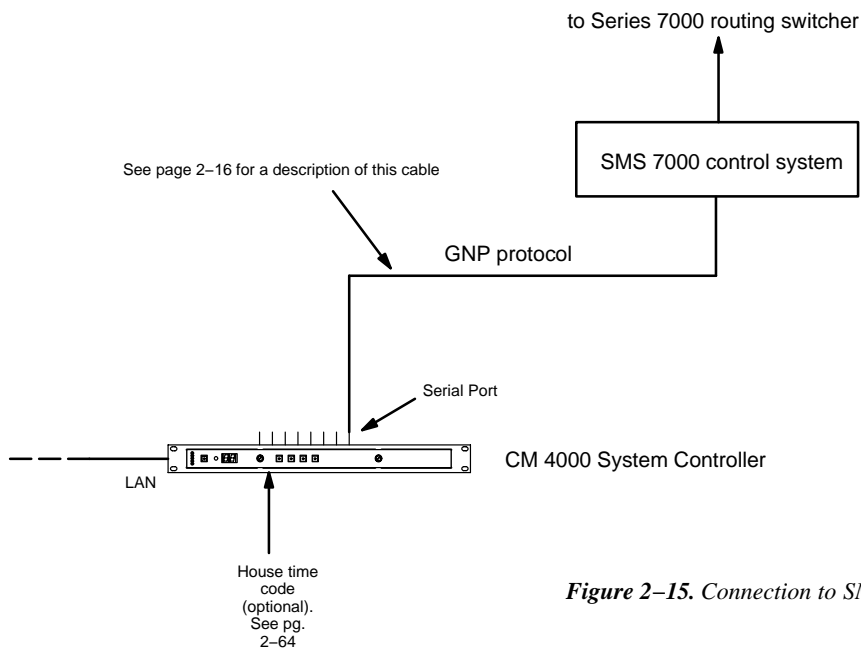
to Series 7000 routing switcher

SMS 7000 control system

See page 2–16 for a description of this cable

GNP protocol

Serial Port

CM 4000 System Controller

LAN

House time code (optional). See pg. 2–64

*Figure 2–15. Connection to Sl*